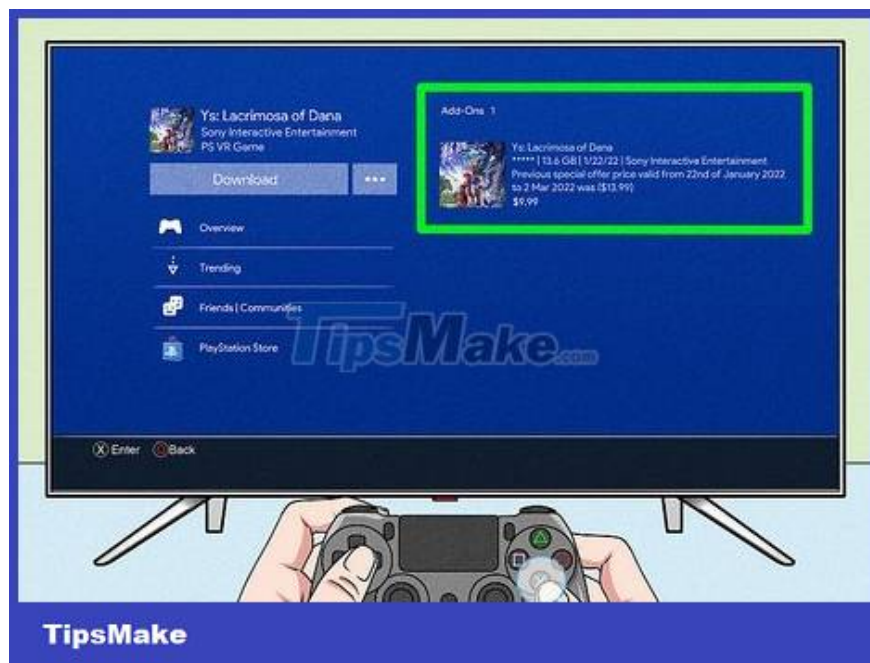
Ys: Lacrimosa of Dana
Sony Interactive Entertainment
PS VR Game

Download

...

Overview

Trending

Friends | Communities

PlayStation Store

Add-Ons 1

Ys: Lacrimosa of Dana
***** | 13.6 GB | 1/22/22 | Sony Interactive Entertainment
Previous special offer price valid from 22nd of January 2022 to 2 Mar 2022 was ($13.99)
$9.99

TipsMake.com

Enter Back

TipsMake